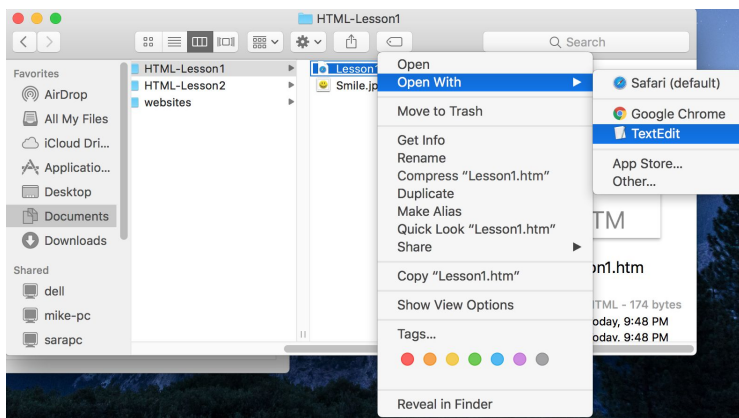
HTML-Lesson1

Search

Favorites
AirDrop
All My Files
iCloud Dri...
Applicatio...
Desktop
Documents
Downloads

Shared
dell
mike-pc
sarapc

HTML-Lesson1
HTML-Lesson2
websites

Lesson1
Smile.jp

Open
Open With
Move to Trash
Get Info
Rename
Compress "Lesson1.htm"
Duplicate
Make Alias
Quick Look "Lesson1.htm"
Share
Copy "Lesson1.htm"
Show View Options
Tags...
Reveal in Finder

Safari (default)
Google Chrome
TextEdit
App Store...
Other...

TM
on1.htm
TML - 174 bytes
oday, 9:48 PM
odav, 9:48 PM